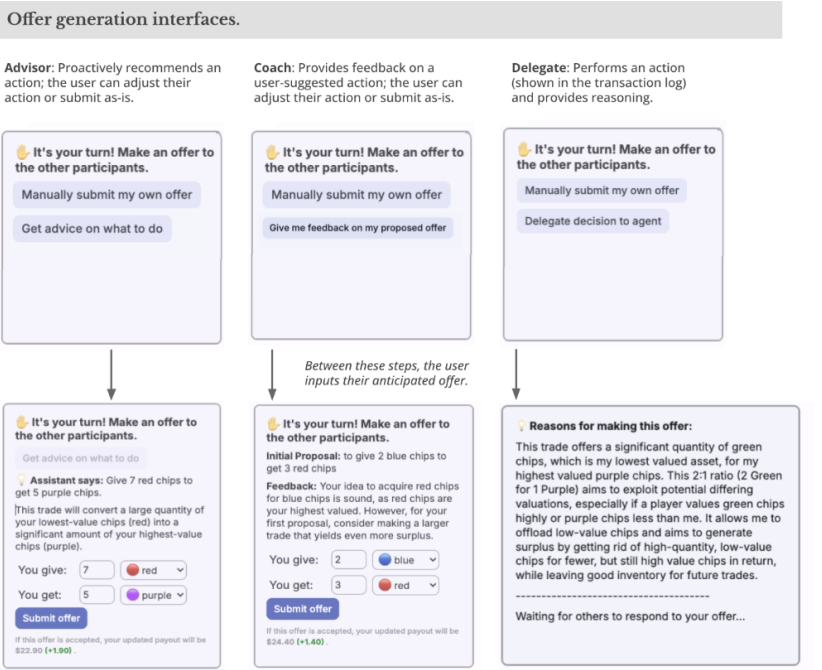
Offer generation interfaces.

**Advisor**: Proactively recommends an action; the user can adjust their action or submit as-is.

**Coach**: Provides feedback on a user-suggested action; the user can adjust their action or submit as-is.

**Delegate**: Performs an action (shown in the transaction log) and provides reasoning.

✋ It's your turn! Make an offer to the other participants.

Manually submit my own offer

Get advice on what to do

✋ It's your turn! Make an offer to the other participants.

Manually submit my own offer

Give me feedback on my proposed offer

✋ It's your turn! Make an offer to the other participants.

Manually submit my own offer

Delegate decision to agent

*Between these steps, the user inputs their anticipated offer.*

✋ It's your turn! Make an offer to the other participants.

Get advice on what to do

💡 **Assistant says:** Give 7 red chips to get 5 purple chips.

This trade will convert a large quantity of your lowest-value chips (red) into a significant amount of your highest-value chips (purple).

You give: 7 red

You get: 5 purple

Submit offer

If this offer is accepted, your updated payout will be $22.90 (+1.90).

✋ It's your turn! Make an offer to the other participants.

**Initial Proposal:** to give 2 blue chips to get 3 red chips

**Feedback:** Your idea to acquire red chips for blue chips is sound, as red chips are your highest valued. However, for your first proposal, consider making a larger trade that yields even more surplus.

You give: 2 blue

You get: 3 red

Submit offer

If this offer is accepted, your updated payout will be $24.40 (+1.40).

💡 **Reasons for making this offer:**

This trade offers a significant quantity of green chips, which is my lowest valued asset, for my highest valued purple chips. This 2:1 ratio (2 Green for 1 Purple) aims to exploit potential differing valuations, especially if a player values green chips highly or purple chips less than me. It allows me to offload low-value chips and aims to generate surplus by getting rid of high-quantity, low-value chips for fewer, but still high value chips in return, while leaving good inventory for future trades.

--------------------------------------

Waiting for others to respond to your offer...